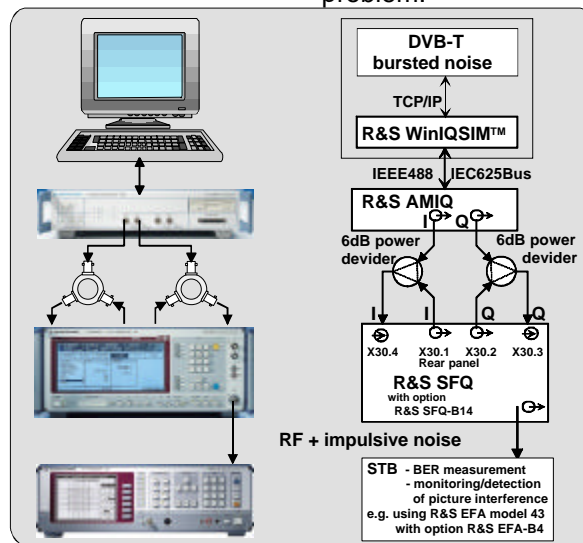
problem.

DVB-T
bursted noise

TCP/IP

R&S WinIQSIM™

IEEE488 IEC625Bus

R&S AMIQ

I Q

6dB power devider

6dB power devider

I I Q Q

X30.4 X30.1 X30.2 X30.3
Rear panel

R&S SFQ
with option
R&S SFQ-B14

RF + impulsive noise

STB - BER measurement
- monitoring/detection of picture interference
e.g. using R&S EFA model 43 with option R&S EFA-B4